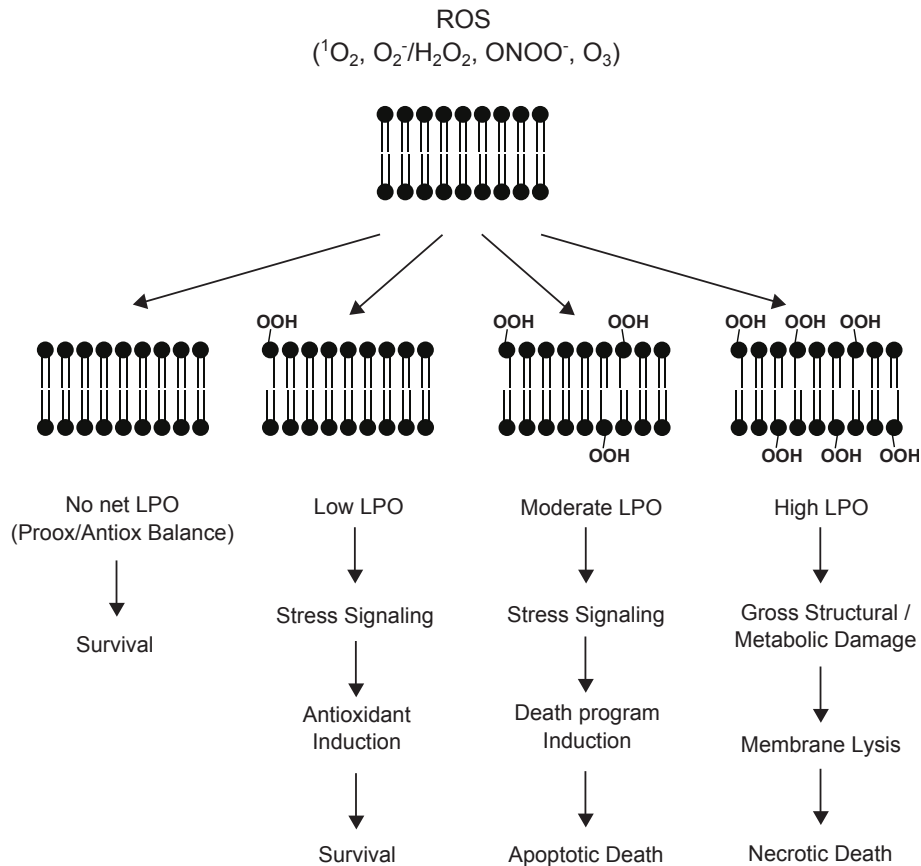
ROS
($^1O_2$, $O_2^-/H_2O_2$, $ONOO^-$, $O_3$)

OOH

OOH OOH
OOH

OOH OOH OOH
OOH OOH OOH

No net LPO
(Proox/Antiox Balance)

Survival

Low LPO

Stress Signaling

Antioxidant Induction

Survival

Moderate LPO

Stress Signaling

Death program Induction

Apoptotic Death

High LPO

Gross Structural / Metabolic Damage

Membrane Lysis

Necrotic Death